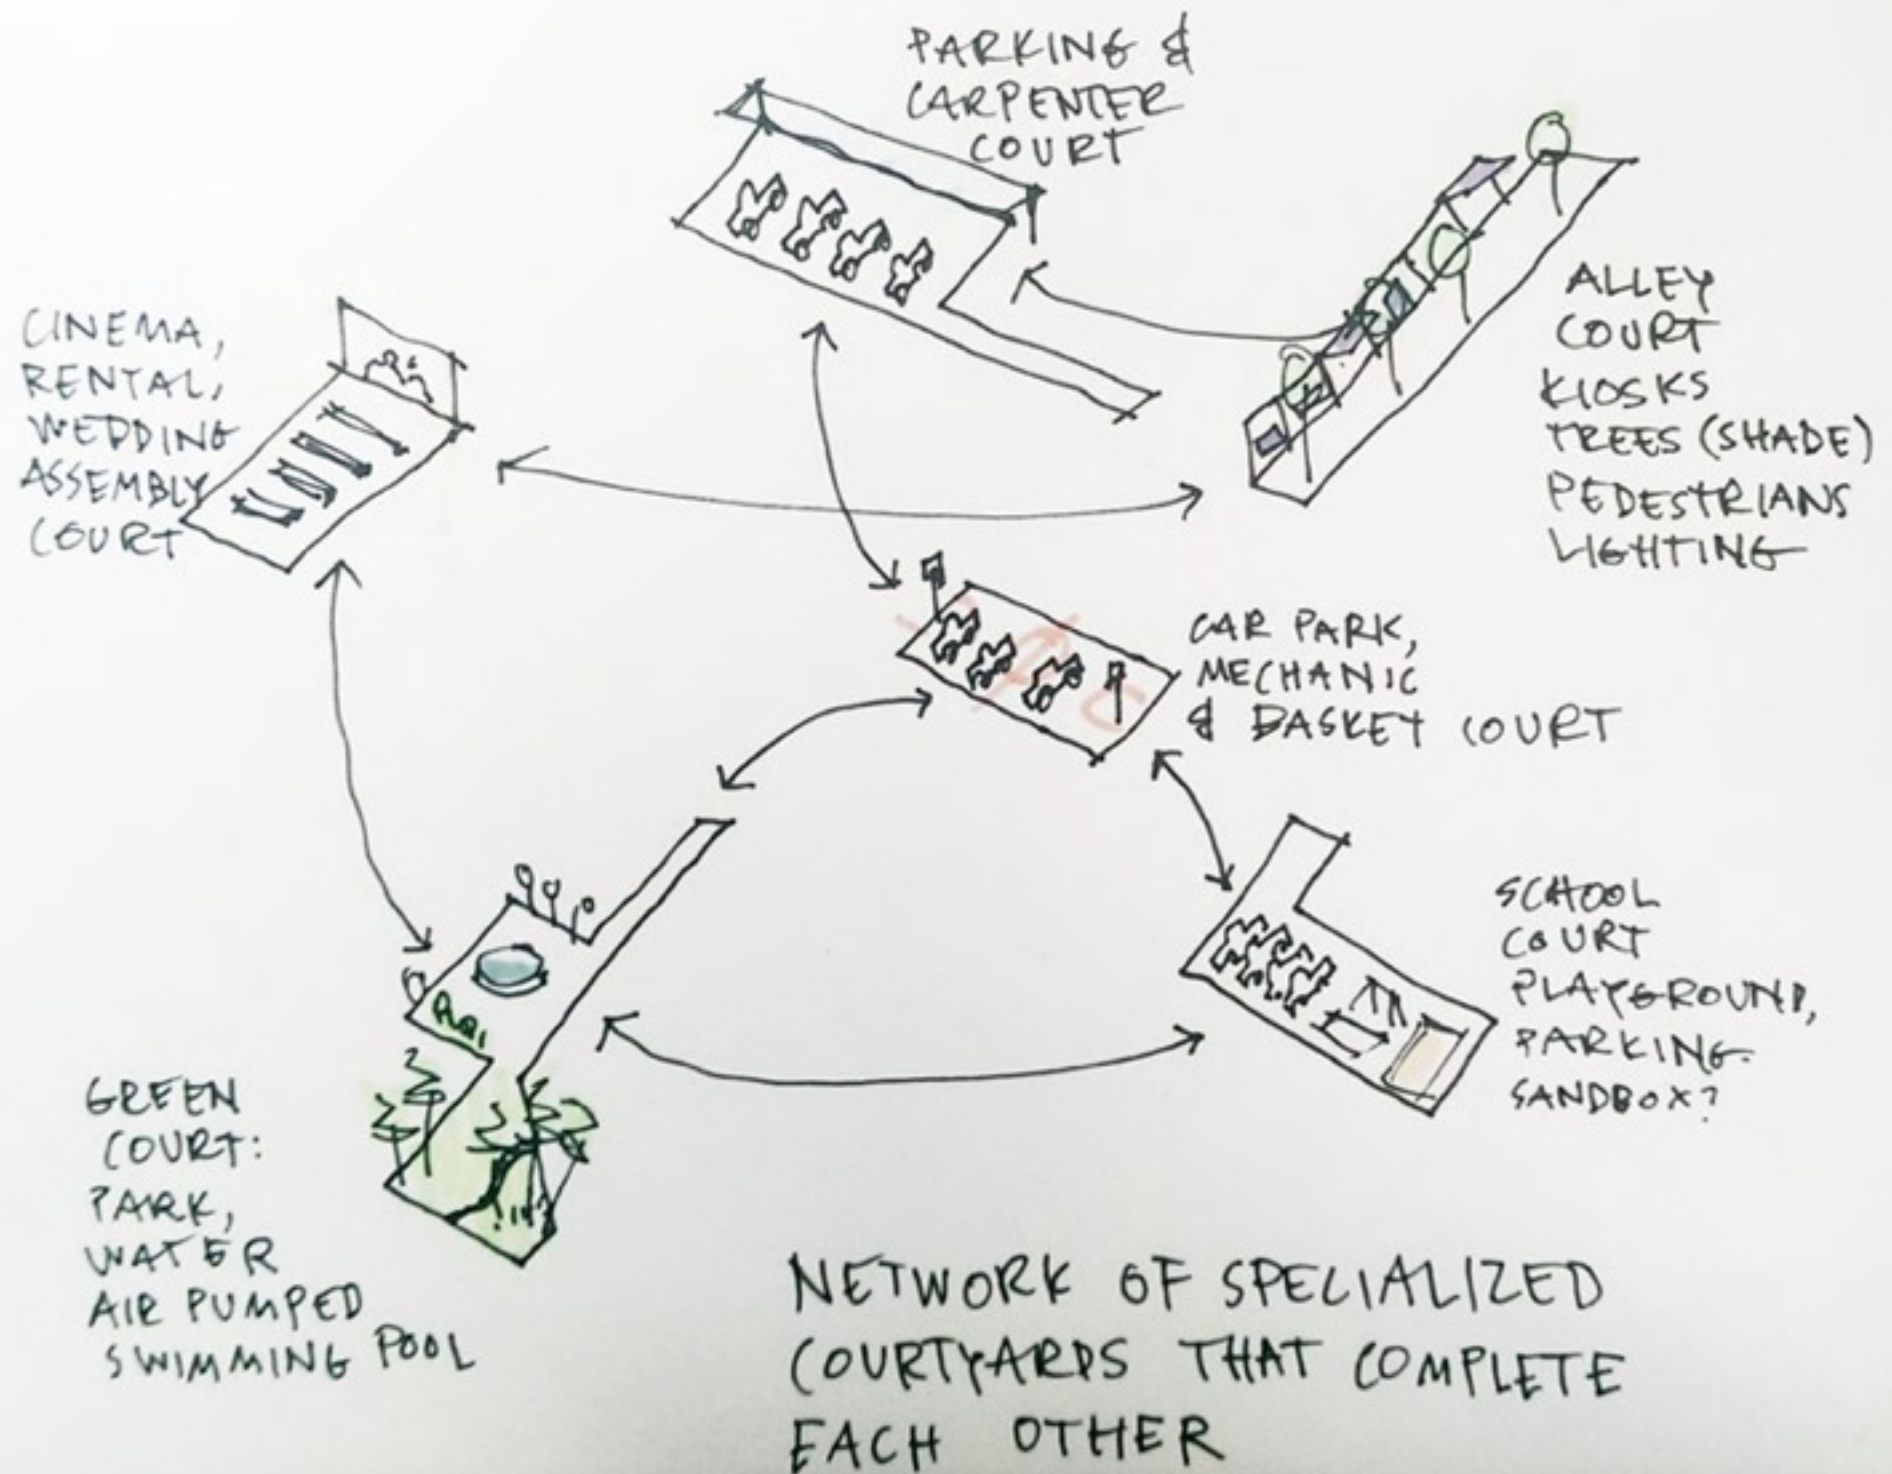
PARKING & CARPENTER COURT

CINEMA, RENTAL, WEDDING ASSEMBLY COURT

ALLEY COURT KIOSKS TREES (SHADE) PEDESTRIANS LIGHTING

CAR PARK, MECHANIC & BASKET COURT

SCHOOL COURT PLAYGROUND, PARKING SANDBOX?

GREEN COURT: PARK, WATER AIR PUMPED SWIMMING POOL

NETWORK OF SPECIALIZED COURTYARDS THAT COMPLETE EACH OTHER